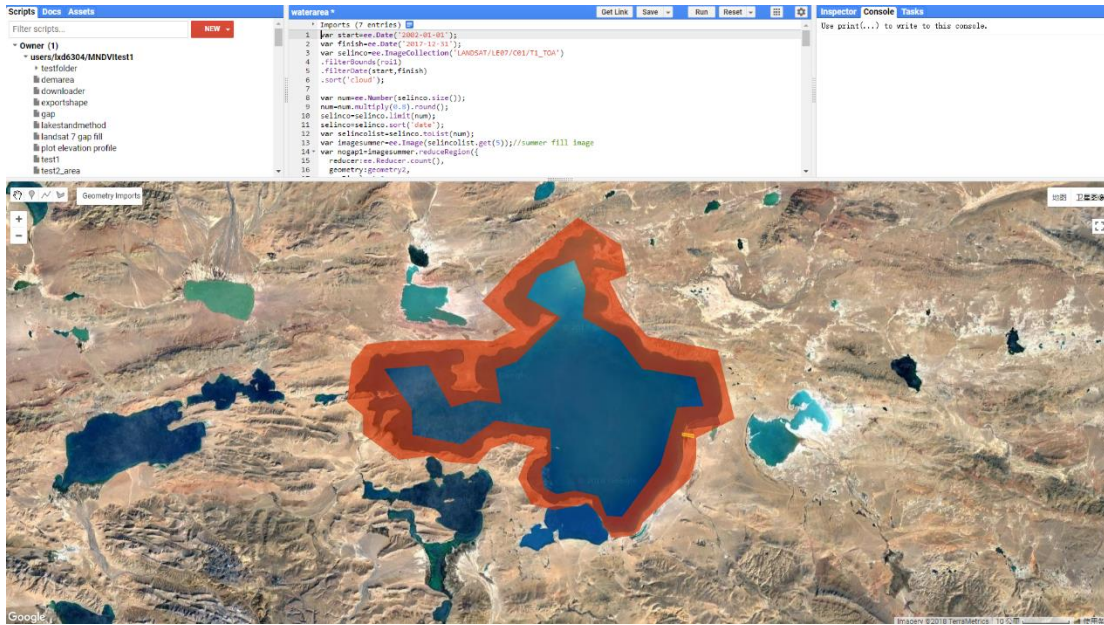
Scripts Docs Assets
Filter scripts...
NEW
▾ Owner (1)
▾ users/lxd6304/MNDVItest1
▸ testfolder
demarea
downloader
exportshape
gap
lakestandmethod
landsat 7 gap fill
plot elevation profile
test1
test2_area

waterarea *
Get Link
Save
Run
Reset

▸ Imports (7 entries)
1 var start=ee.Date('2002-01-01');
2 var finish=ee.Date('2017-12-31');
3 var selinco=ee.ImageCollection('LANDSAT/LE07/C01/T1_TOA')
4 .filterBounds(roi1)
5 .filterDate(start,finish)
6 .sort('cloud');
7
8 var num=ee.Number(selinco.size());
9 num=num.multiply(0.8).round();
10 selinco=selinco.limit(num);
11 selinco=selinco.sort('date');
12 var selincolist=selinco.toList(num);
13 var imagesummer=ee.Image(selincolist.get(5));//summer fill image
14 var mogap1=imagesummer.reduceRegion({
15 reducer:ee.Reducer.count(),
16 geometry:geometry2,

Inspector Console Tasks
Use print(...) to write to this console.

Geometry Imports
+
−
地图 卫星图像
Google
Imagery ©2018 TerraMetrics 10 公里 使用条款